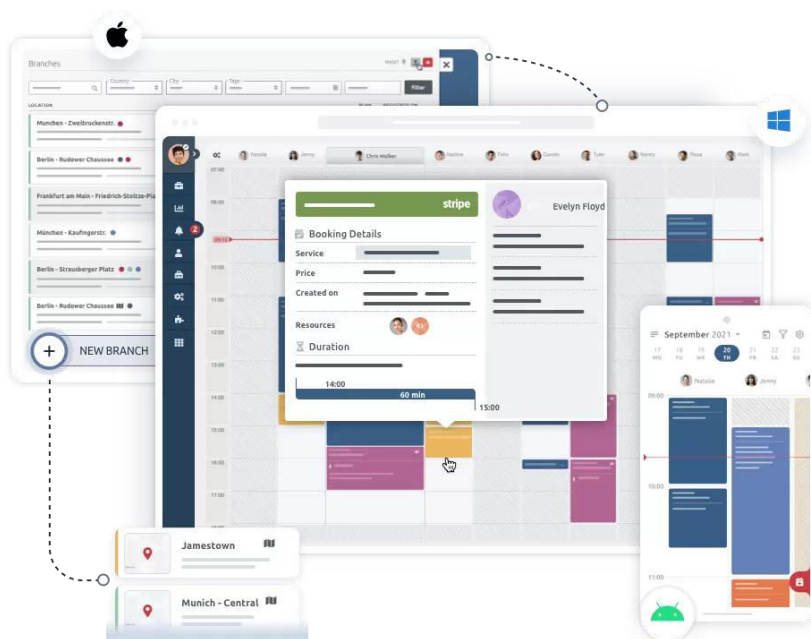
Branches

Country

City

Tags

Filter

LOCATION

München - Zweibrückenstr.

Berlin - Rudower Chaussee

Frankfurt am Main - Friedrich-Stoltze-Pla

München - Kaufingerstr.

Berlin - Strausberger Platz

Berlin - Rudower Chaussee

NEW BRANCH

Natalie

Jenny

Chris Walker

Nadine

Felix

Carmen

Tyler

Nancy

Rosa

Mark

07:00

08:00

09:00

10:00

11:00

12:00

13:00

14:00

15:00

16:00

17:00

stripe

Evelyn Floyd

Booking Details

Service

Price

Created on

Resources

Duration

14:00

60 min

15:00

September 2021

17 MO

18 TU

19 WE

20 TH

21 FR

22 SA

23 SU

Natalie

Jenny

09:00

10:00

11:00

Jamestown

Munich - Central